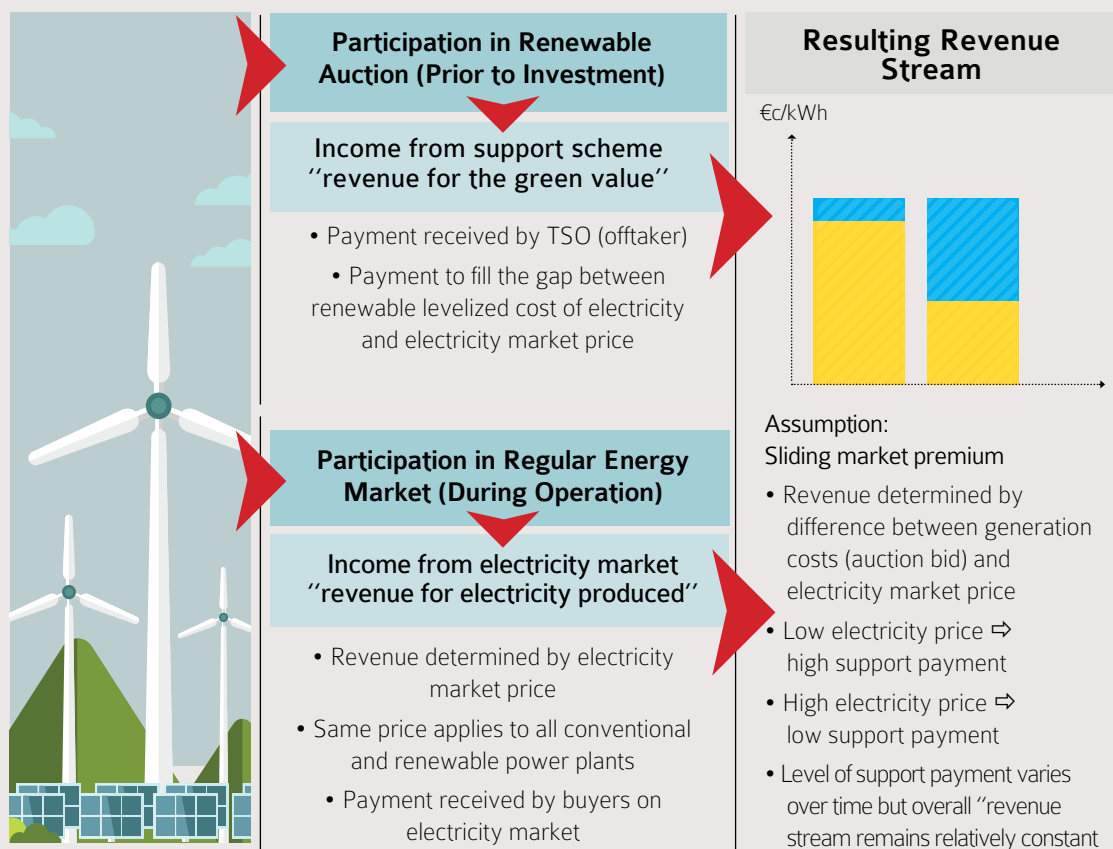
Participation in Renewable Auction (Prior to Investment)

Income from support scheme ''revenue for the green value''

• Payment received by TSO (offtaker)

• Payment to fill the gap between renewable levelized cost of electricity and electricity market price

Participation in Regular Energy Market (During Operation)

Income from electricity market ''revenue for electricity produced''

• Revenue determined by electricity market price

• Same price applies to all conventional and renewable power plants

• Payment received by buyers on electricity market

Resulting Revenue Stream

€c/kWh

Assumption:
Sliding market premium

• Revenue determined by difference between generation costs (auction bid) and electricity market price

• Low electricity price ⇨ high support payment

• High electricity price ⇨ low support payment

• Level of support payment varies over time but overall ''revenue stream remains relatively constant